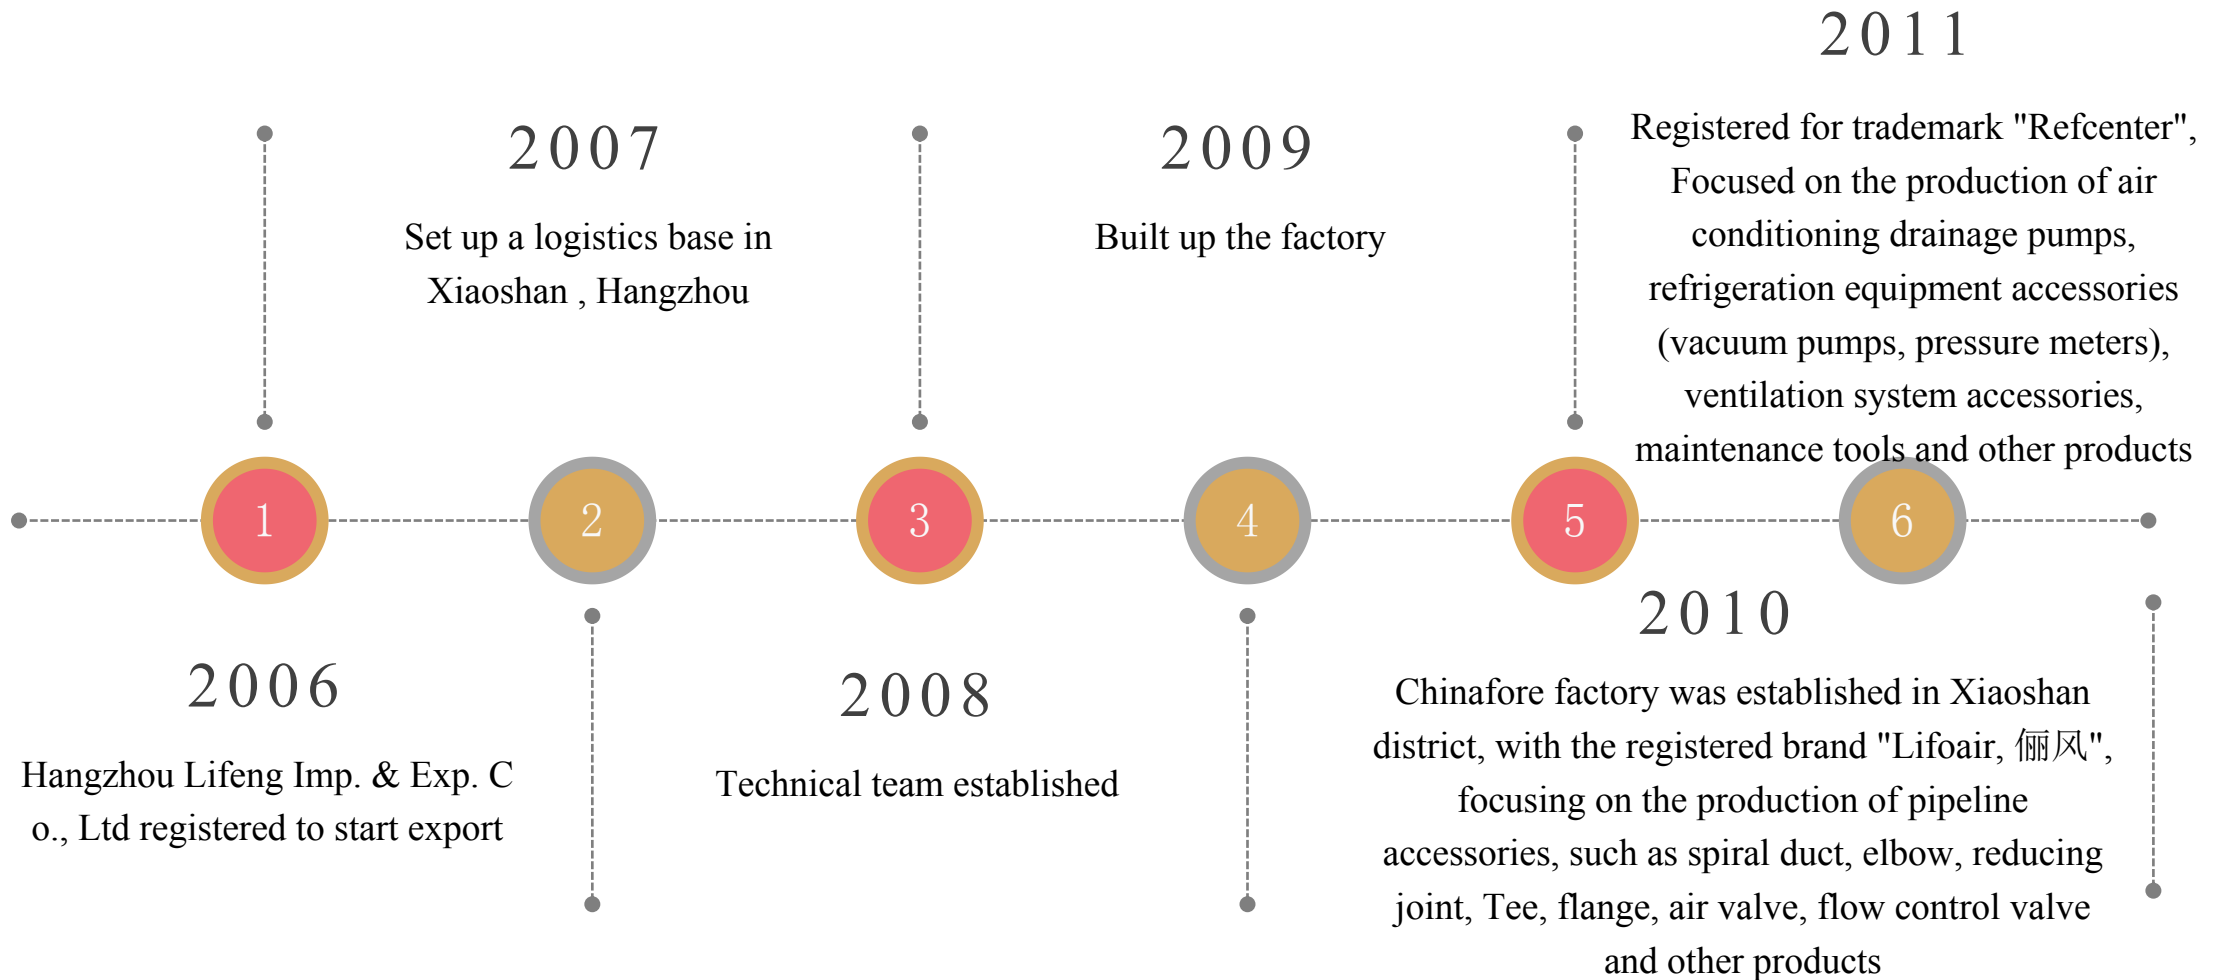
2011

Registered for trademark "Refcenter", Focused on the production of air conditioning drainage pumps, refrigeration equipment accessories (vacuum pumps, pressure meters), ventilation system accessories, maintenance tools and other products

2007

Set up a logistics base in Xiaoshan , Hangzhou

2009

Built up the factory

1

2

3

4

5

6

2006

Hangzhou Lifeng Imp. & Exp. C o., Ltd registered to start export

2008

Technical team established

2010

Chinafore factory was established in Xiaoshan district, with the registered brand "Lifoair, 俪风", focusing on the production of pipeline accessories, such as spiral duct, elbow, reducing joint, Tee, flange, air valve, flow control valve and other products